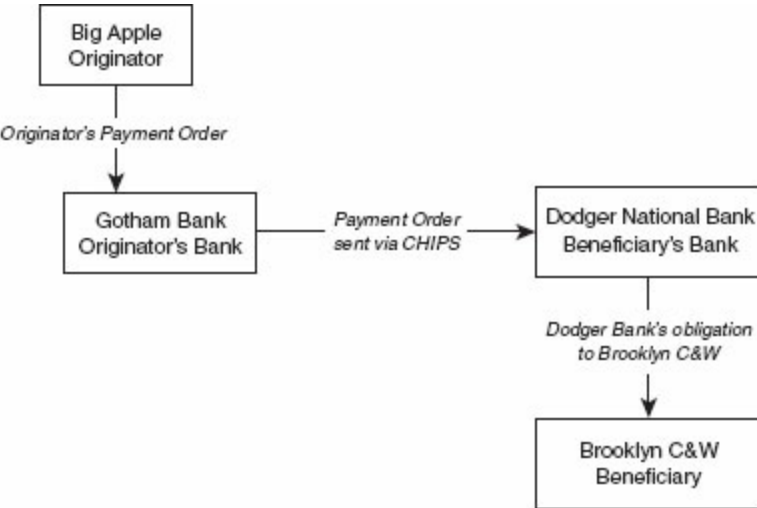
Big Apple
Originator

Originator's Payment Order

Gotham Bank
Originator's Bank

Payment Order
sent via CHIPS

Dodger National Bank
Beneficiary's Bank

Dodger Bank's obligation
to Brooklyn C&W

Brooklyn C&W
Beneficiary